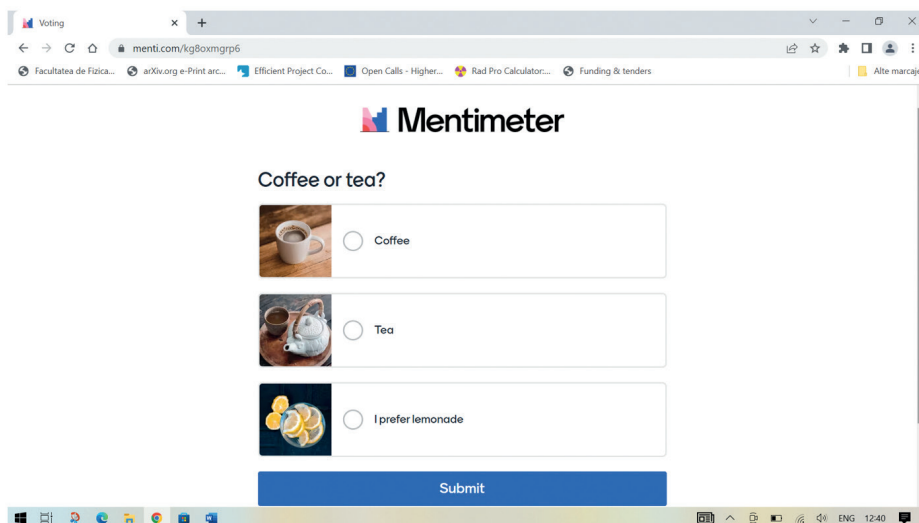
Voting
menti.com/kg8oxmgrp6
Facultatea de Fizica... arXiv.org e-Print arc... Efficient Project Co... Open Calls - Higher... Rad Pro Calculator:... Funding & tenders
Alte marcaje

Mentimeter

Coffee or tea?

Coffee

Tea

I prefer lemonade

Submit

ENG 12:40